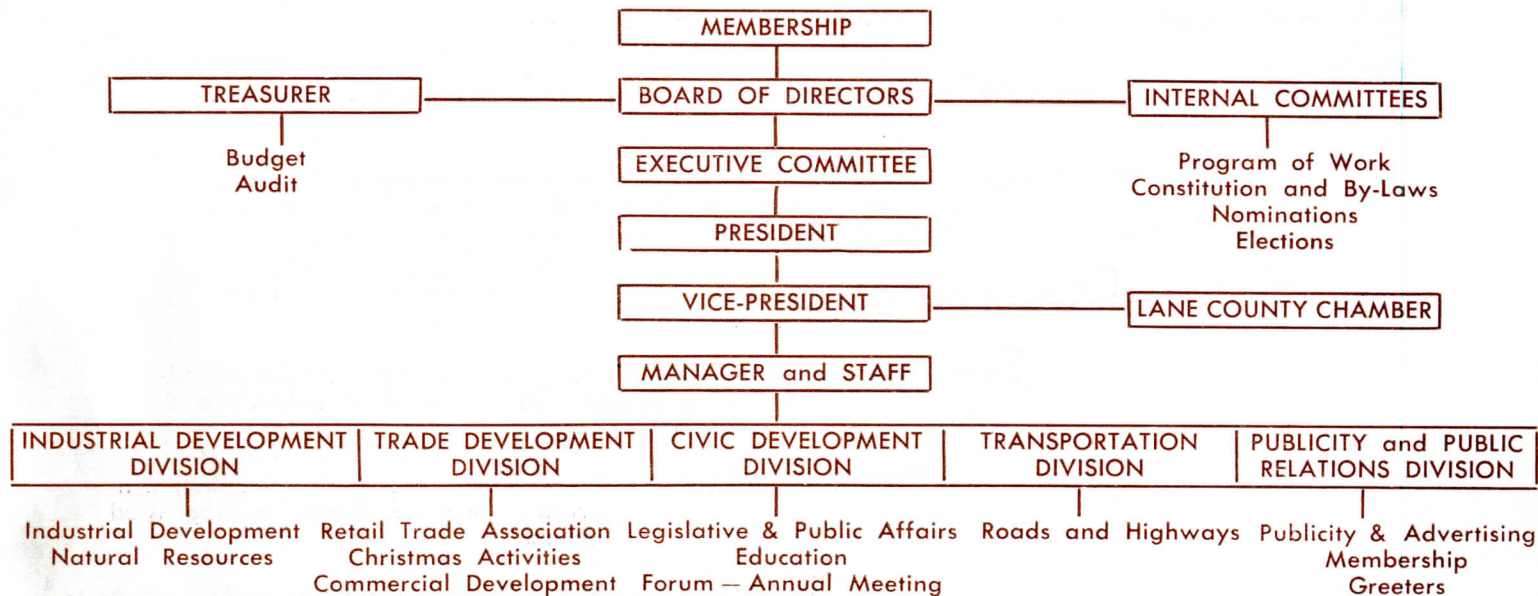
MEMBERSHIP

TREASURER

Budget
Audit

BOARD OF DIRECTORS

INTERNAL COMMITTEES

Program of Work
Constitution and By-Laws
Nominations
Elections

EXECUTIVE COMMITTEE

PRESIDENT

VICE-PRESIDENT

LANE COUNTY CHAMBER

MANAGER and STAFF

INDUSTRIAL DEVELOPMENT DIVISION

Industrial Development
Natural Resources

TRADE DEVELOPMENT DIVISION

Retail Trade Association
Christmas Activities
Commercial Development

CIVIC DEVELOPMENT DIVISION

Legislative & Public Affairs
Education
Forum — Annual Meeting

TRANSPORTATION DIVISION

Roads and Highways

PUBLICITY and PUBLIC RELATIONS DIVISION

Publicity & Advertising
Membership
Greeters